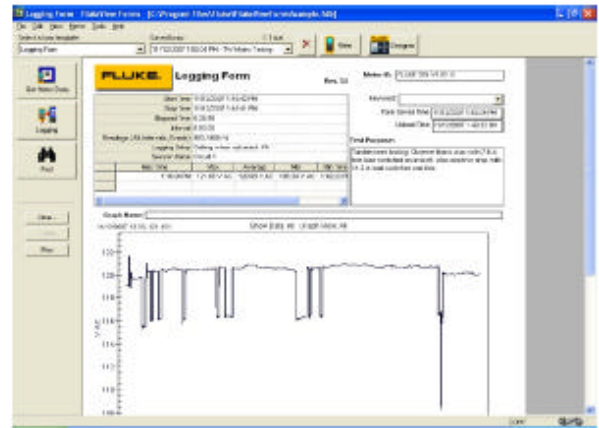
Logging Form · FlukeView Forms · [C:\Program Files\FlukeView\Forms\sample.fvf]

File Edit View Forms Tools Help

Select a form template: Logging Form

Saved Data: 8/15/2007 1:50:04 PM - FlukeView Training

View

Designer

Get Meter Data

Logging

Find

Clear...

Print

FLUKE. Logging Form

Rev. 3.0

Meter ID: FLUKE 289 V1.01 G

Start Time: 8/15/2007 1:50:04 PM

Stop Time: 8/15/2007 1:50:41 PM

Elapsed Time: 0:36:00

Interval: 0:00:00

Readings (All Intervals/Events): 405,180

Logging Setup: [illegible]

Session Name: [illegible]

Keyword:

Form Saved Time: 8/15/2007 1:50:04 PM

Upload Time: 8/15/2007 1:50:31 PM

Test Purpose:

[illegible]

| Min Time | Max | Average | Min | Min Time |
|---|---|---|---|---|
| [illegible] | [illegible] | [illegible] | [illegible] | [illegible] |

Graph Name:

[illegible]

VAC

120

119

118

117

116

115

114